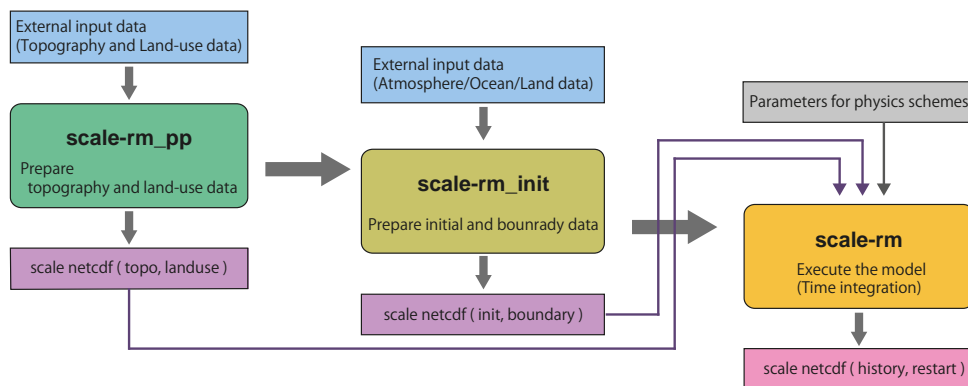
External input data
(Topography and Land-use data)

scale-rm_pp

Prepare
topography and land-use data

scale netcdf ( topo, landuse )

External input data
(Atmosphere/Ocean/Land data)

scale-rm_init

Prepare initial and bounrady data

scale netcdf ( init, boundary )

Parameters for physics schemes

scale-rm

Execute the model
(Time integration)

scale netcdf ( history, restart )